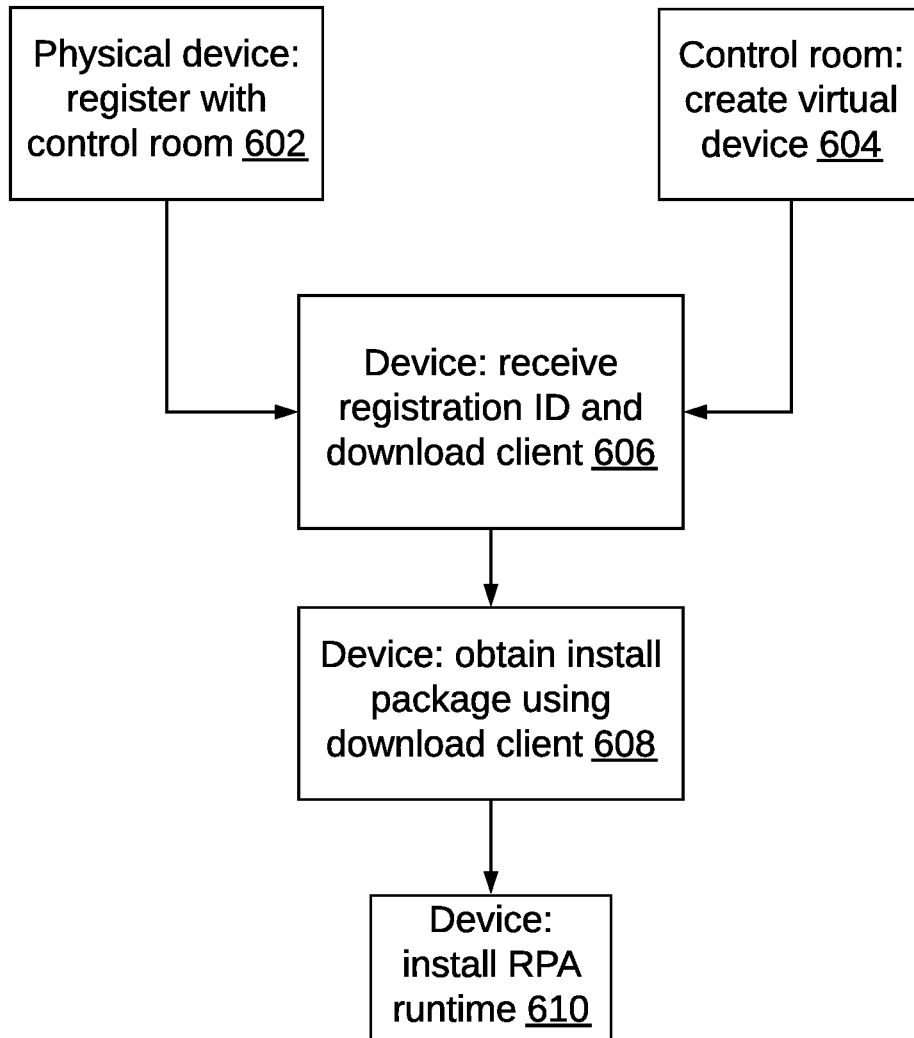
Physical device: register with control room 602

Control room: create virtual device 604

Device: receive registration ID and download client 606

Device: obtain install package using download client 608

Device: install RPA runtime 610